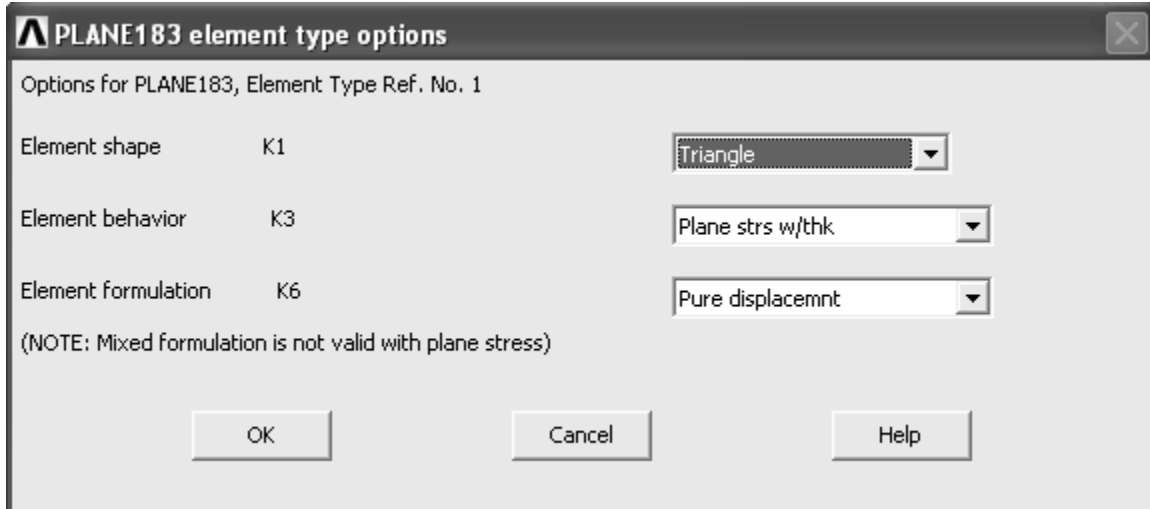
PLANE183 element type options

Options for PLANE183, Element Type Ref. No. 1

Element shape K1 Triangle

Element behavior K3 Plane strs w/thk

Element formulation K6 Pure displacemnt

(NOTE: Mixed formulation is not valid with plane stress)

OK

Cancel

Help